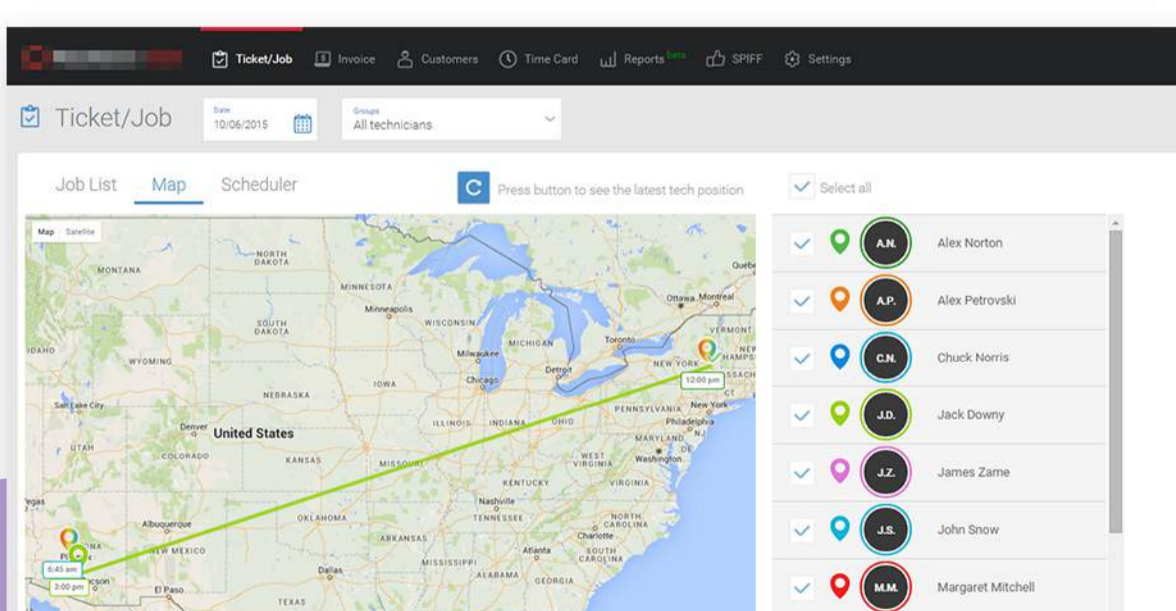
Ticket/Job Invoice Customers Time Card Reports beta SPIFF Settings

Ticket/Job

Date
10/06/2015

Groups
All technicians

Job List Map Scheduler

C Press button to see the latest tech position

Select all

Map Satellite

MONTANA
NORTH DAKOTA
MINNESOTA
Minneapolis
SOUTH DAKOTA
WISCONSIN
MICHIGAN
Milwaukee
Toronto
Ottawa Montreal
Quebec
VERMONT
NEW HAMPS
NEW YORK
IDAHO
WYOMING
IOWA
Chicago
Detroit
NEBRASKA
Salt Lake City
UTAH
Denver
United States
COLORADO
KANSAS
ILLINOIS
INDIANA
OHIO
PENNSYLVANIA
New York
Philadelphia
MARYLAND
Washington
WEST VIRGINIA
VIRGINIA
MISSOURI
KENTUCKY
Nashville
TENNESSEE
NORTH CAROLINA
Charlotte
SOUTH CAROLINA
OKLAHOMA
ARKANSAS
Albuquerque
NEW MEXICO
Atlanta
GEORGIA
ALABAMA
MISSISSIPPI
Dallas
El Paso
TEXAS
Vegas

12:00 pm
6:45 am
3:00 pm

A.N. Alex Norton
A.P. Alex Petrovski
C.N. Chuck Norris
J.D. Jack Downy
J.Z. James Zame
J.S. John Snow
M.M. Margaret Mitchell